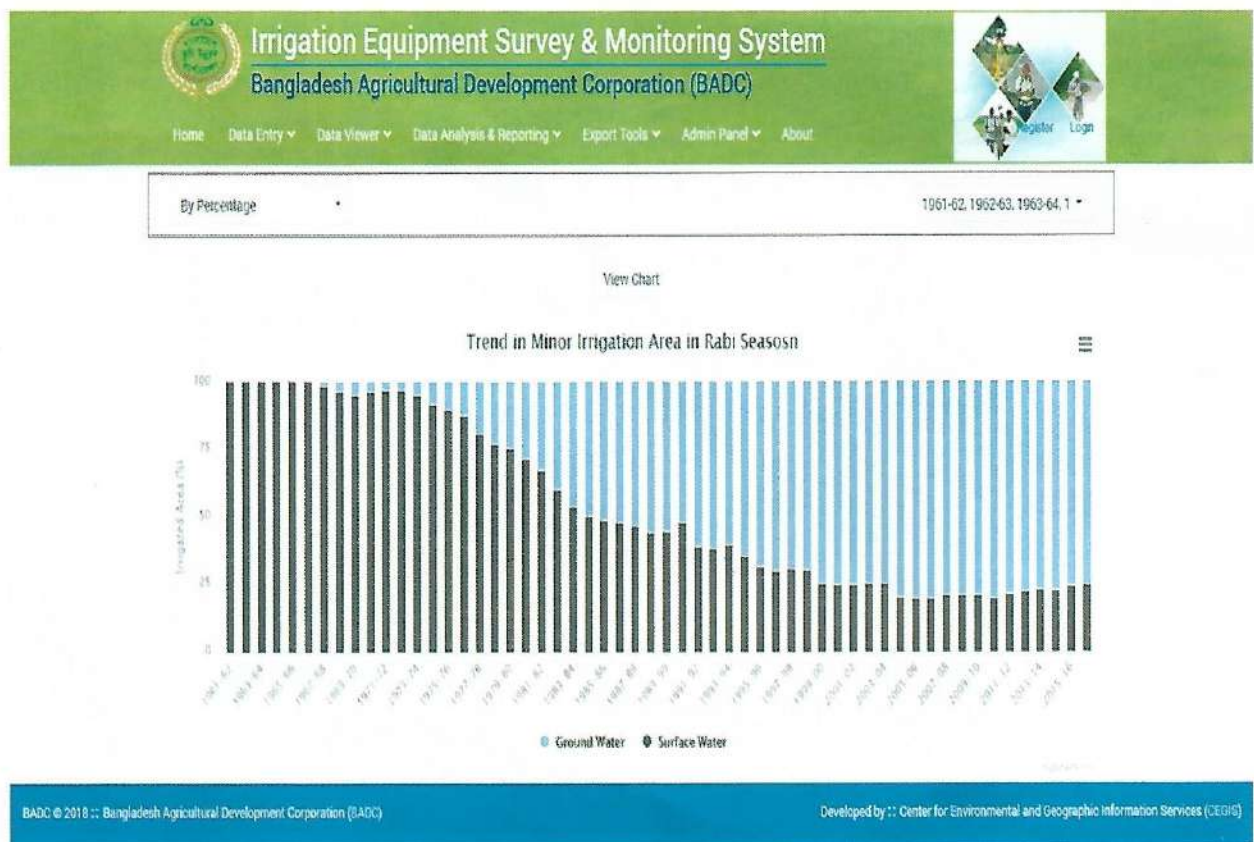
Irrigation Equipment Survey & Monitoring System
Bangladesh Agricultural Development Corporation (BADC)

Home Data Entry ▾ Data Viewer ▾ Data Analysis & Reporting ▾ Export Tools ▾ Admin Panel ▾ About

Register Login

By Percentage •

1961-62, 1962-63, 1963-64, 1 ▾

View Chart

Trend in Minor Irrigation Area in Rabi Seasosn

100
75
50
25
0

Irrigated Area (%)

1961-62 1963-64 1965-66 1967-68 1969-70 1971-72 1973-74 1975-76 1977-78 1979-80 1981-82 1983-84 1985-86 1987-88 1989-90 1991-92 1993-94 1995-96 1997-98 1999-00 2001-02 2003-04 2005-06 2007-08 2009-10 2011-12 2013-14 2015-16

Ground Water Surface Water

BADC © 2018 :: Bangladesh Agricultural Development Corporation (BADC)

Developed by :: Center for Environmental and Geographic Information Services (CEGIS)